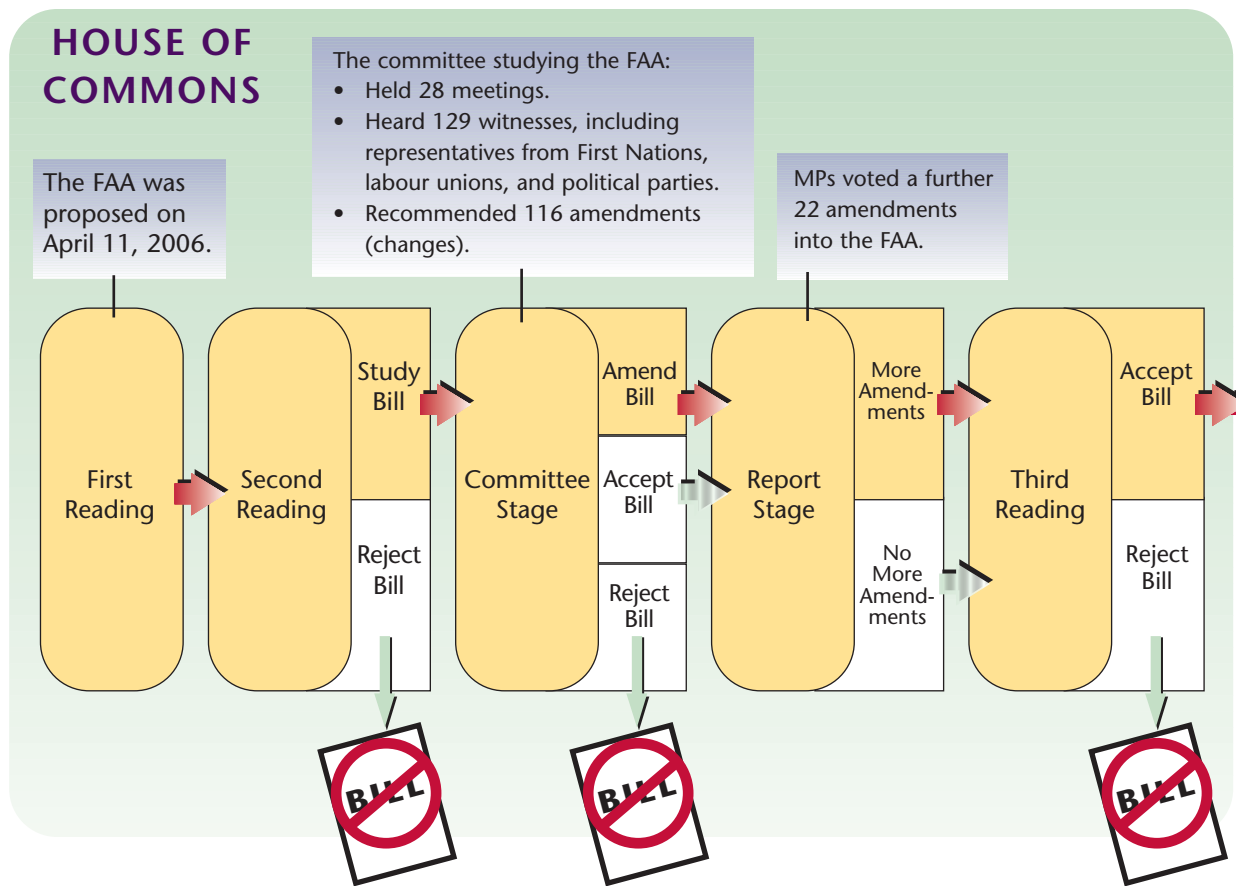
HOUSE OF COMMONS

The FAA was proposed on April 11, 2006.

The committee studying the FAA:
- Held 28 meetings.
- Heard 129 witnesses, including representatives from First Nations, labour unions, and political parties.
- Recommended 116 amendments (changes).

MPs voted a further 22 amendments into the FAA.

First Reading

Second Reading

Study Bill

Reject Bill

Committee Stage

Amend Bill

Accept Bill

Reject Bill

Report Stage

More Amendments

No More Amendments

Third Reading

Accept Bill

Reject Bill

BILL

BILL

BILL